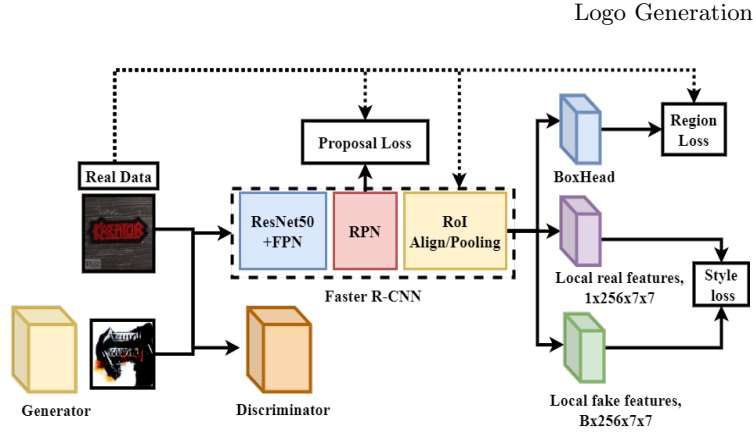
Logo Generation

Proposal Loss

Region Loss

BoxHead

Real Data

ResNet50 +FPN

RPN

RoI Align/Pooling

Faster R-CNN

Local real features, 1x256x7x7

Style loss

Local fake features, Bx256x7x7

Generator

Discriminator